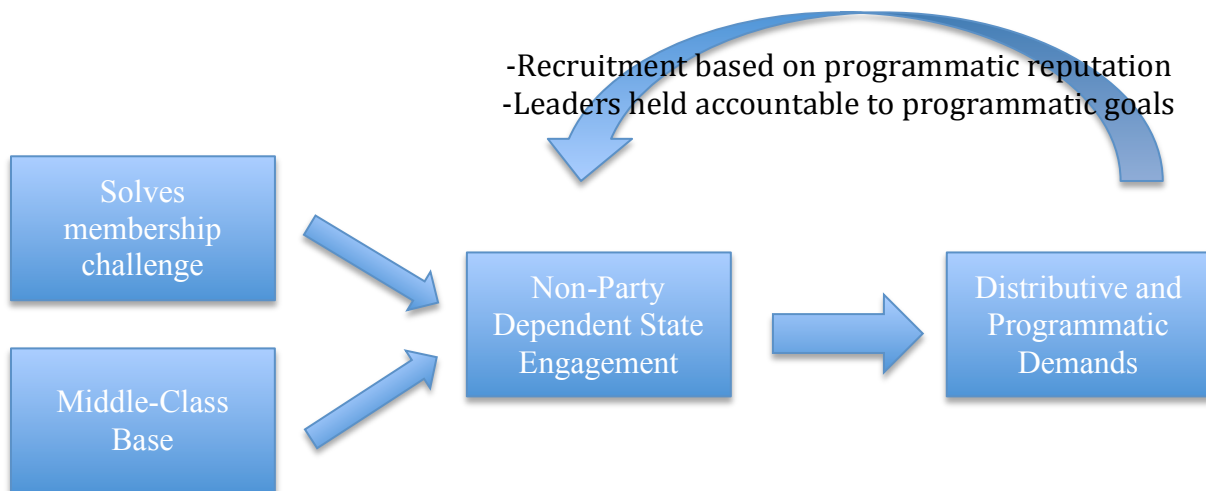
-Recruitment based on programmatic reputation
-Leaders held accountable to programmatic goals

Solves membership challenge

Middle-Class Base

Non-Party Dependent State Engagement

Distributive and Programmatic Demands